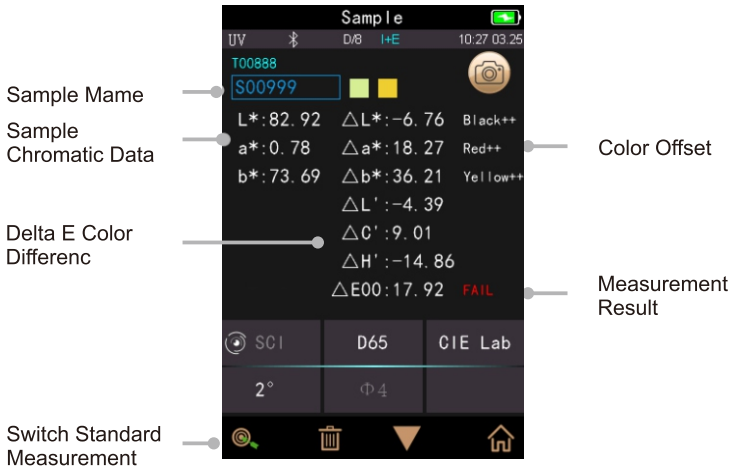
Sample

UV D/8 I+E 10:27 03.25

T00888

S00999

Sample Mame

Sample Chromatic Data

L*:82.92
a*:0.78
b*:73.69

△L*:-6.76 Black++
△a*:18.27 Red++
△b*:36.21 Yellow++

Color Offset

△L':-4.39
△C':9.01
△H':-14.86

Delta E Color Differenc

△E00:17.92 FAIL

Measurement Result

SCI | D65 | CIE Lab
2° | Φ4 |

Switch Standard Measurement